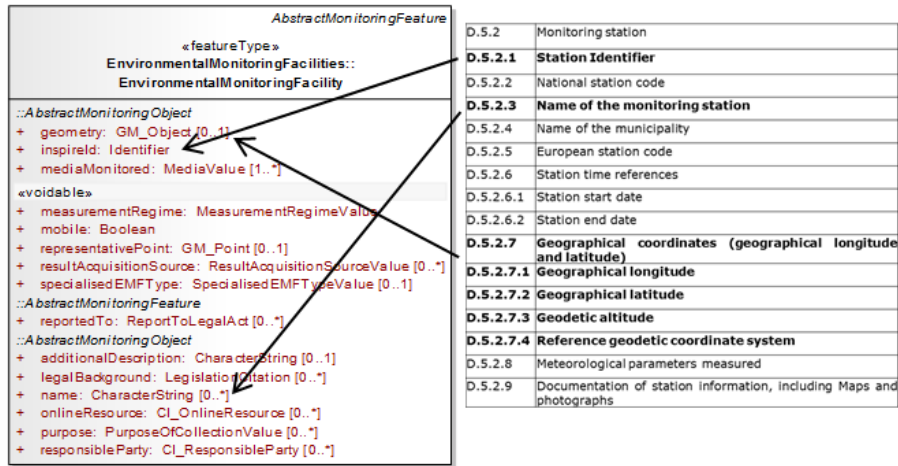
AbstractMonitoringFeature

«featureType»
EnvironmentalMonitoringFacilities::
EnvironmentalMonitoringFacility

::AbstractMonitoringObject
+ geometry: GM_Object [0..1]
+ inspireId: Identifier
+ mediaMonitored: MediaValue [1..*]

«voidable»
+ measurementRegime: MeasurementRegimeValue
+ mobile: Boolean
+ representativePoint: GM_Point [0..1]
+ resultAcquisitionSource: ResultAcquisitionSourceValue [0..*]
+ specialisedEMFType: SpecialisedEMFTypeValue [0..1]
::AbstractMonitoringFeature
+ reportedTo: ReportToLegalAct [0..*]
::AbstractMonitoringObject
+ additionalDescription: CharacterString [0..1]
+ legalBackground: LegislationCitation [0..*]
+ name: CharacterString [0..*]
+ onlineResource: CI_OnlineResource [0..*]
+ purpose: PurposeOfCollectionValue [0..*]
+ responsibleParty: CI_ResponsibleParty [0..*]

| | |
|---|---|
| D.5.2 | Monitoring station |
| **D.5.2.1** | **Station Identifier** |
| D.5.2.2 | National station code |
| **D.5.2.3** | **Name of the monitoring station** |
| D.5.2.4 | Name of the municipality |
| D.5.2.5 | European station code |
| D.5.2.6 | Station time references |
| D.5.2.6.1 | Station start date |
| D.5.2.6.2 | Station end date |
| **D.5.2.7** | **Geographical coordinates (geographical longitude and latitude)** |
| **D.5.2.7.1** | **Geographical longitude** |
| **D.5.2.7.2** | **Geographical latitude** |
| **D.5.2.7.3** | **Geodetic altitude** |
| **D.5.2.7.4** | **Reference geodetic coordinate system** |
| D.5.2.8 | Meteorological parameters measured |
| D.5.2.9 | Documentation of station information, including Maps and photographs |